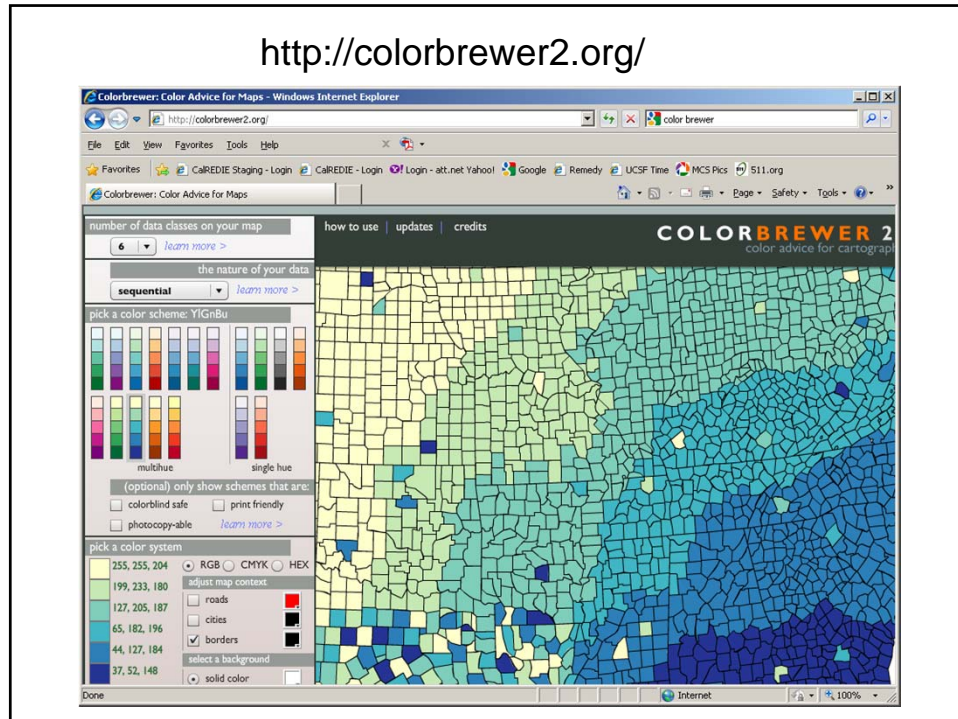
http://colorbrewer2.org/

Colorbrewer: Color Advice for Maps - Windows Internet Explorer

http://colorbrewer2.org/

color brewer

File Edit View Favorites Tools Help

Favorites CalREDIE Staging - Login CalREDIE - Login Login - att.net Yahoo! Google Remedy UCSF Time MCS Pics 511.org

Colorbrewer: Color Advice for Maps

Page Safety Tools

number of data classes on your map

6 learn more >

the nature of your data

sequential learn more >

pick a color scheme: YlGnBu

multihue single hue

(optional) only show schemes that are:

colorblind safe print friendly

photocopy-able learn more >

pick a color system

RGB CMYK HEX

255, 255, 204
199, 233, 180
127, 205, 187
65, 182, 196
44, 127, 184
37, 52, 148

adjust map context

roads

cities

borders

select a background

solid color

how to use | updates | credits

COLORBREWER 2

color advice for cartograph

Done

Internet

100%